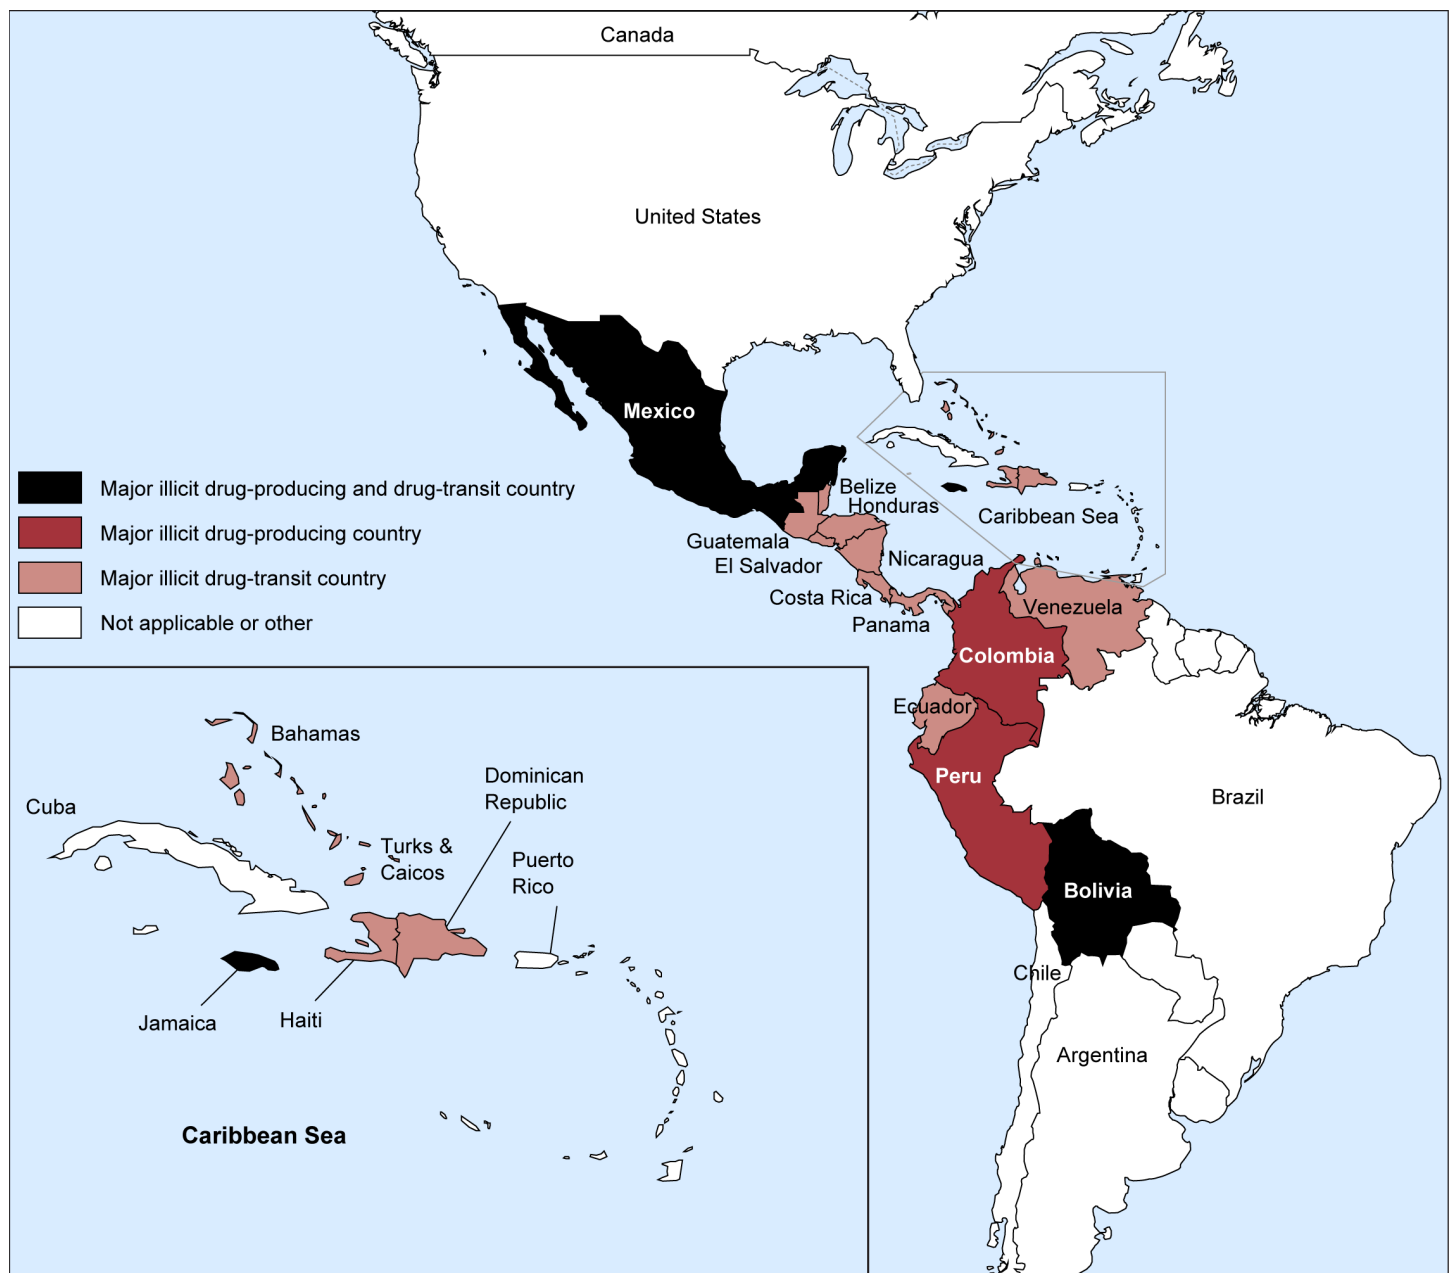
Canada

United States

Mexico

Major illicit drug-producing and drug-transit country
Major illicit drug-producing country
Major illicit drug-transit country
Not applicable or other

Belize
Honduras
Caribbean Sea
Guatemala
El Salvador
Nicaragua
Costa Rica
Panama
Venezuela
Colombia
Ecuador
Peru
Brazil
Bolivia
Chile
Argentina

Bahamas
Cuba
Dominican Republic
Turks & Caicos
Puerto Rico
Jamaica
Haiti
Caribbean Sea